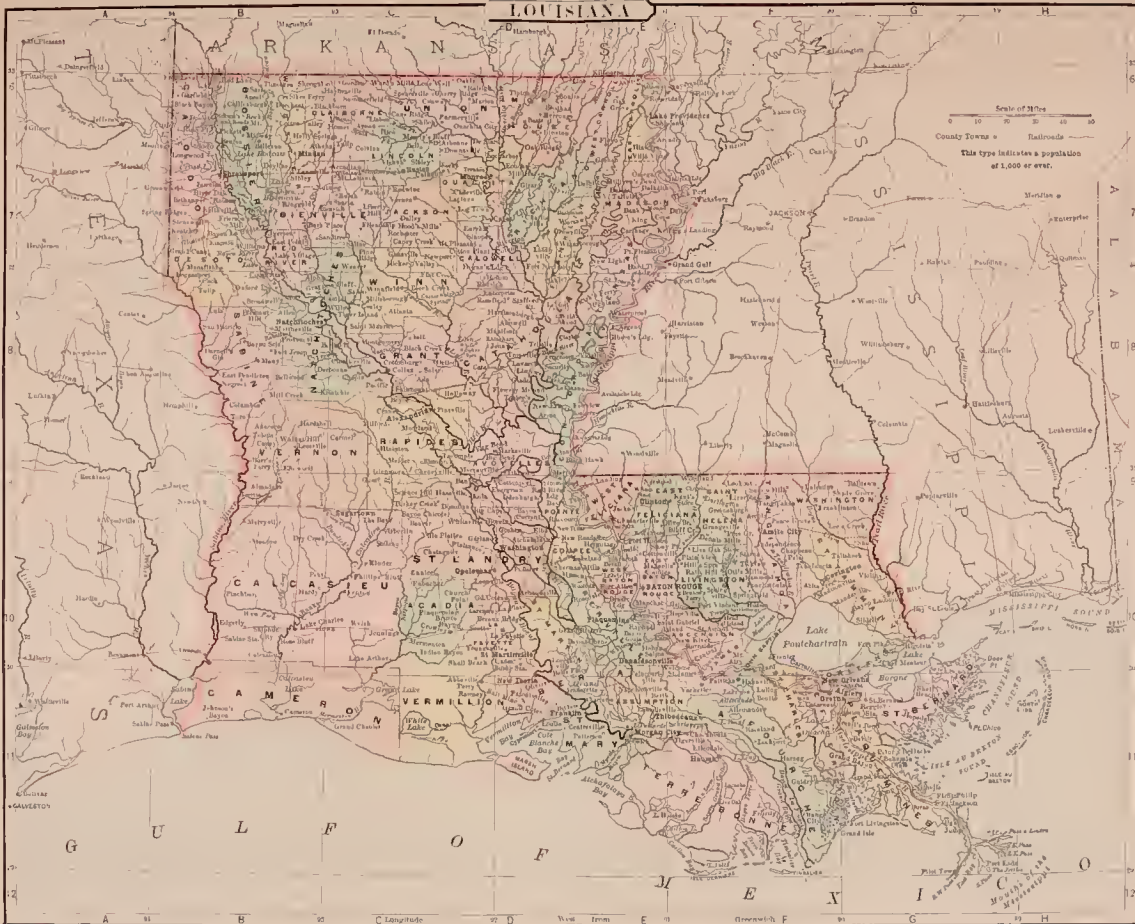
LOUISIANA

ARKANSAS

MISSISSIPPI

ALABAMA

TEXAS

Scale of Miles

County Towns ○ Railroads

This type indicates a population of 1,000 or over.

CLAIBORNE
UNION
MOREHOUSE
LINCOLN
OUACHITA
BIENVILLE
JACKSON
CALDWELL
WINN
GRANT
DE SOTO
RED RIVER
SABINE
RAPIDES
VERNON
CALCASIEU
CAMERON
ACADIA
VERMILLION
LAFAYETTE
ST. MARY
ASSUMPTION
IBERVILLE
ASCENSION
LIVINGSTON
WASHINGTON
ST. HELENA
EAST BATON ROUGE
WEST BATON ROUGE
POINTE COUPEE
WEST FELICIANA
EAST FELICIANA
ST. LANDRY
TERREBONNE
PLAQUEMINES
ST. BERNARD
JACKSON
Lake Pontchartrain
Lake Borgne
MISSISSIPPI SOUND
CHANDELEUR SOUND
ISLE AU BRETON
Grand Isle
Mouths of the Mississippi
Atchafalaya Bay
Cote Blanche Bay
Vermilion Bay
White Lake
Grand Lake
Calcasieu Lake
Sabine Lake
Sabine Pass
Galveston Bay
GALVESTON
Shreveport
Natchitoches
Alexandria
Baton Rouge
New Orleans
Lake Charles
Vicksburg
Natchez
Monroe

GULF OF MEXICO

A B C D E F G H

Longitude West from Greenwich